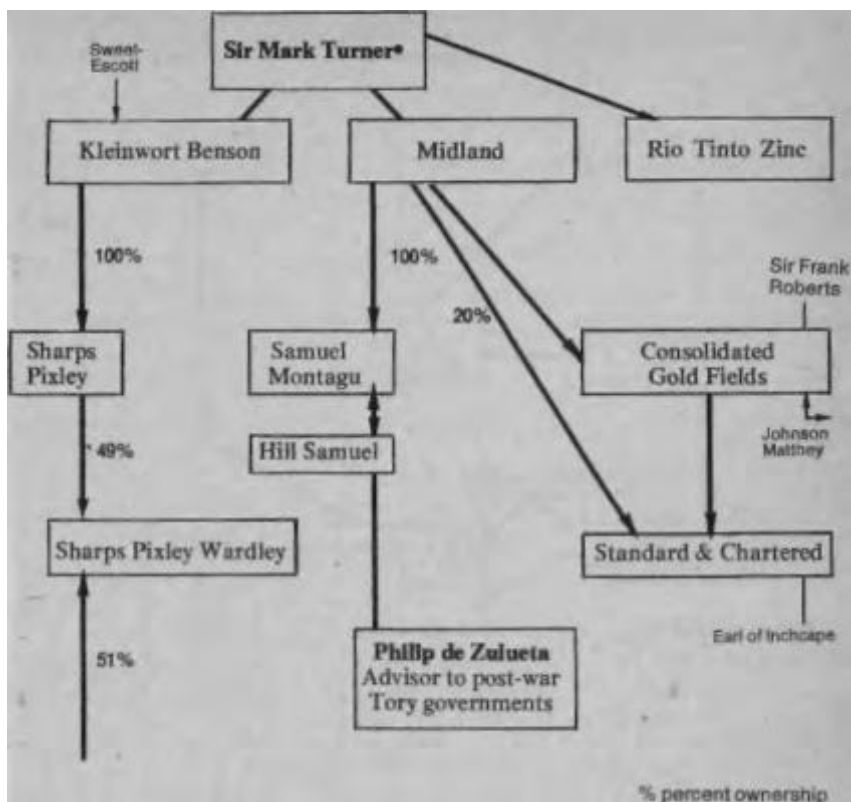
Sweet-Escott

Sir Mark Turner*

Kleinwort Benson

Midland

Rio Tinto Zinc

100%

100%

20%

Sir Frank Roberts

Sharps Pixley

Samuel Montagu

Consolidated Gold Fields

Hill Samuel

Johnson Matthey

49%

Sharps Pixley Wardley

Standard & Chartered

Earl of Inchcape

51%

Phillp de Zulueta
Advisor to post-war Tory governments

% percent ownership